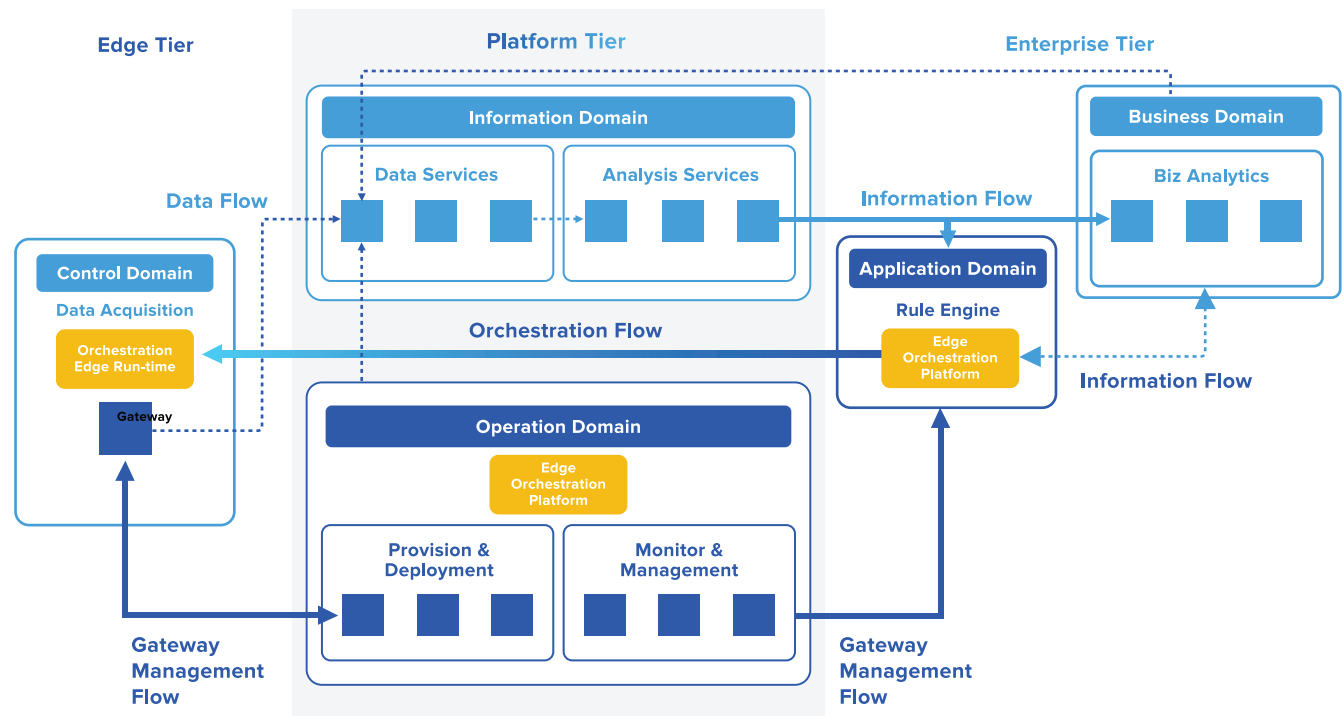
Edge Tier

Platform Tier

Enterprise Tier

Information Domain

Data Services

Analysis Services

Business Domain

Biz Analytics

Data Flow

Information Flow

Control Domain

Data Acquisition

Orchestration Edge Run-time

Gateway

Application Domain

Rule Engine

Edge Orchestration Platform

Orchestration Flow

Information Flow

Operation Domain

Edge Orchestration Platform

Provision & Deployment

Monitor & Management

Gateway Management Flow

Gateway Management Flow